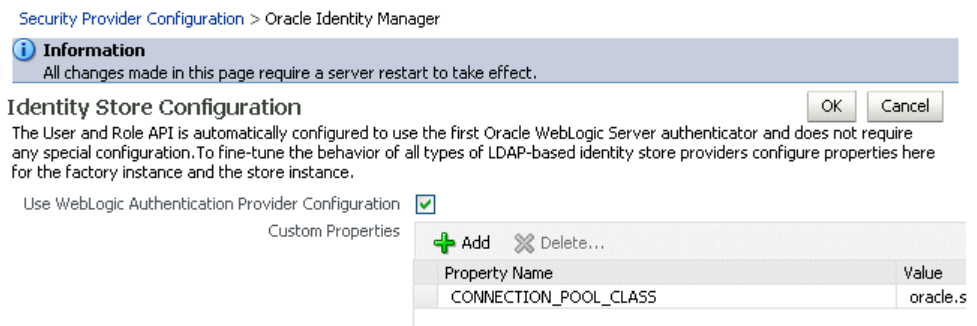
Security Provider Configuration > Oracle Identity Manager

Information
All changes made in this page require a server restart to take effect.

Identity Store Configuration

OK Cancel

The User and Role API is automatically configured to use the first Oracle WebLogic Server authenticator and does not require any special configuration.To fine-tune the behavior of all types of LDAP-based identity store providers configure properties here for the factory instance and the store instance.

Use WebLogic Authentication Provider Configuration

Custom Properties

Add Delete...

| Property Name | Value |
|---|---|
| CONNECTION_POOL_CLASS | oracle.s |